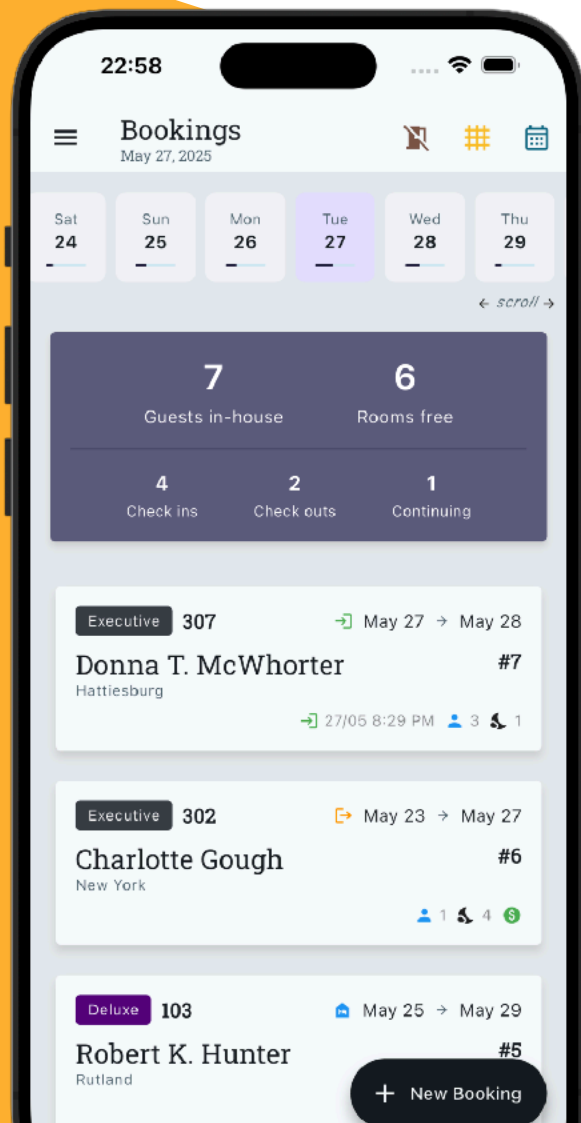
22:58

Bookings
May 27, 2025

Sat 24
Sun 25
Mon 26
Tue 27
Wed 28
Thu 29

← scroll →

7
Guests in-house

6
Rooms free

4
Check ins

2
Check outs

1
Continuing

Executive 307
May 27 → May 28
Donna T. McWhorter
#7
Hattiesburg
27/05 8:29 PM 3 1

Executive 302
May 23 → May 27
Charlotte Gough
#6
New York
1 4

Deluxe 103
May 25 → May 29
Robert K. Hunter
#5
Rutland

+ New Booking